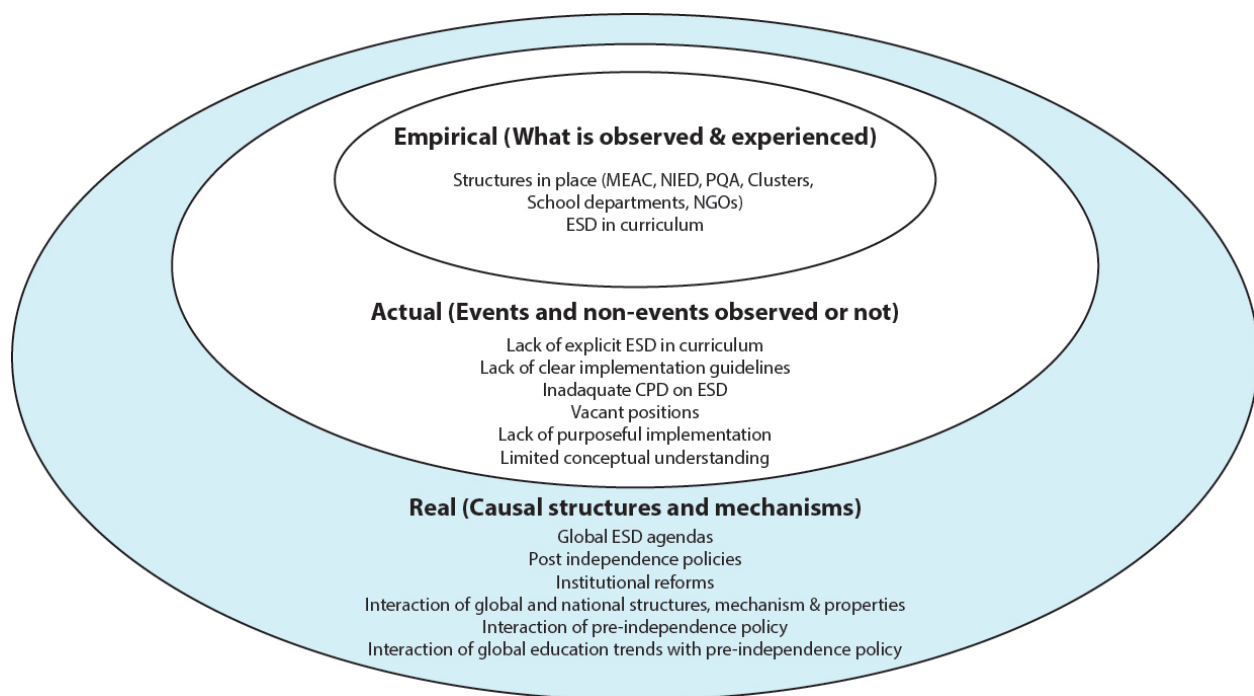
Empirical (What is observed & experienced)

Structures in place (MEAC, NIED, PQA, Clusters, School departments, NGOs)
ESD in curriculum

Actual (Events and non-events observed or not)

Lack of explicit ESD in curriculum
Lack of clear implementation guidelines
Inadaquate CPD on ESD
Vacant positions
Lack of purposeful implementation
Limited conceptual understanding

Real (Causal structures and mechanisms)

Global ESD agendas
Post independence policies
Institutional reforms
Interaction of global and national structures, mechanism & properties
Interaction of pre-independence policy
Interaction of global education trends with pre-independence policy